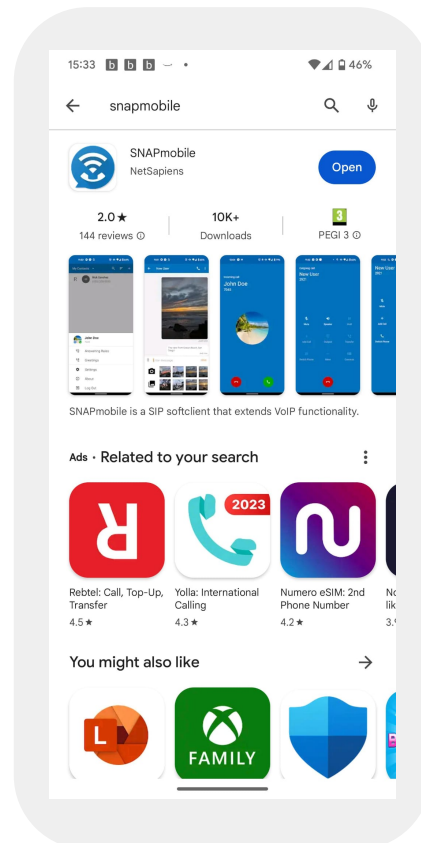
15:33 b b b 46%

snapmobile

SNAPmobile
NetSapiens

Open

2.0★
144 reviews

10K+
Downloads

3
PEGI 3

John Doe

SNAPmobile is a SIP softclient that extends VoIP functionality.

Ads · Related to your search

2023

Rebtel: Call, Top-Up, Transfer
4.5★

Yolla: International Calling
4.3★

Numero eSIM: 2nd Phone Number
4.2★

No lik 3.

You might also like

L

FAMILY